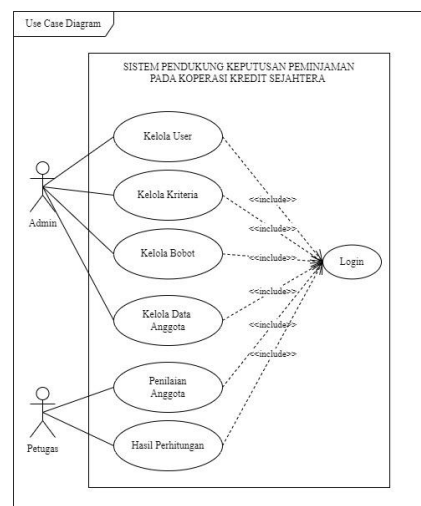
Use Case Diagram

SISTEM PENDUKUNG KEPUTUSAN PEMINJAMAN PADA KOPERASI KREDIT SEJAHTERA

Admin

Petugas

Kelola User

Kelola Kriteria

Kelola Bobot

Kelola Data Anggota

Penilaian Anggota

Hasil Perhitungan

Login

<<include>>

<<include>>

<<include>>

<<include>>

<<include>>

<<include>>